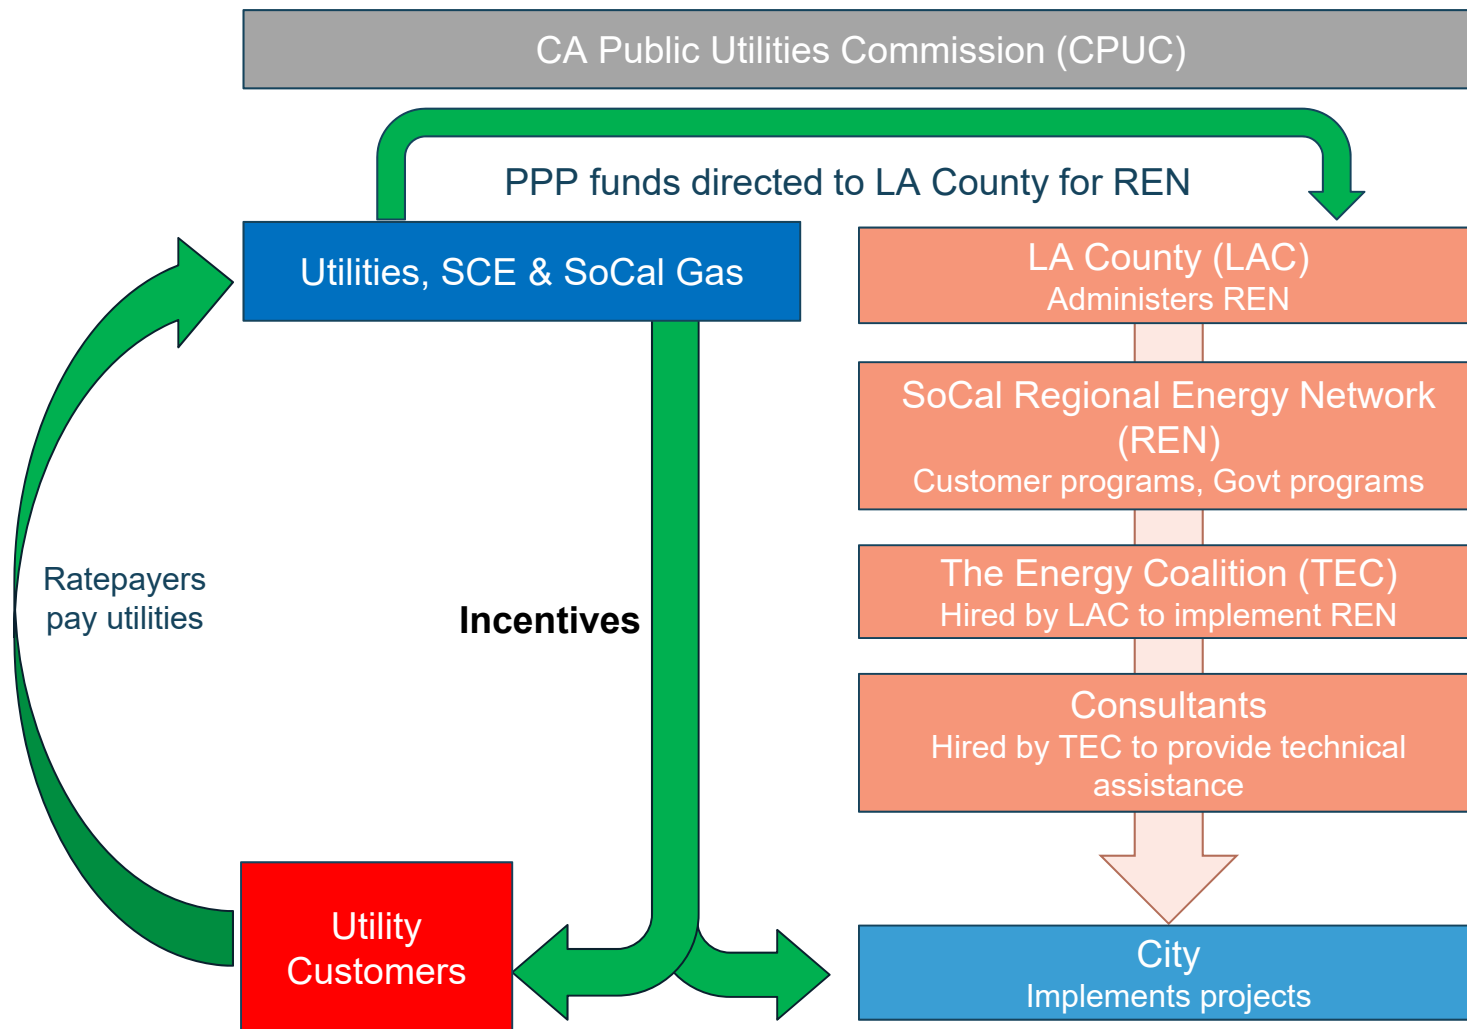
CA Public Utilities Commission (CPUC)

PPP funds directed to LA County for REN

Utilities, SCE & SoCal Gas

LA County (LAC)
Administers REN

SoCal Regional Energy Network (REN)
Customer programs, Govt programs

The Energy Coalition (TEC)
Hired by LAC to implement REN

Consultants
Hired by TEC to provide technical assistance

Ratepayers pay utilities

Incentives

Utility Customers

City
Implements projects